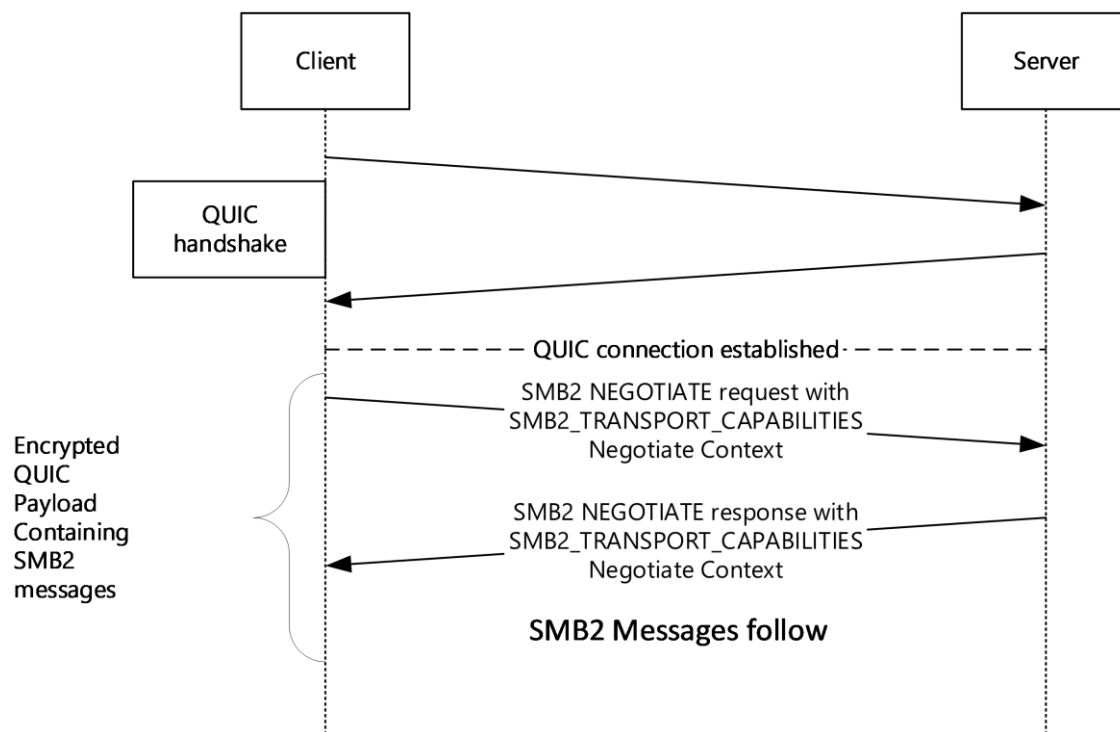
Client

Server

QUIC handshake

QUIC connection established

SMB2 NEGOTIATE request with SMB2_TRANSPORT_CAPABILITIES Negotiate Context

Encrypted QUIC Payload Containing SMB2 messages

SMB2 NEGOTIATE response with SMB2_TRANSPORT_CAPABILITIES Negotiate Context

SMB2 Messages follow